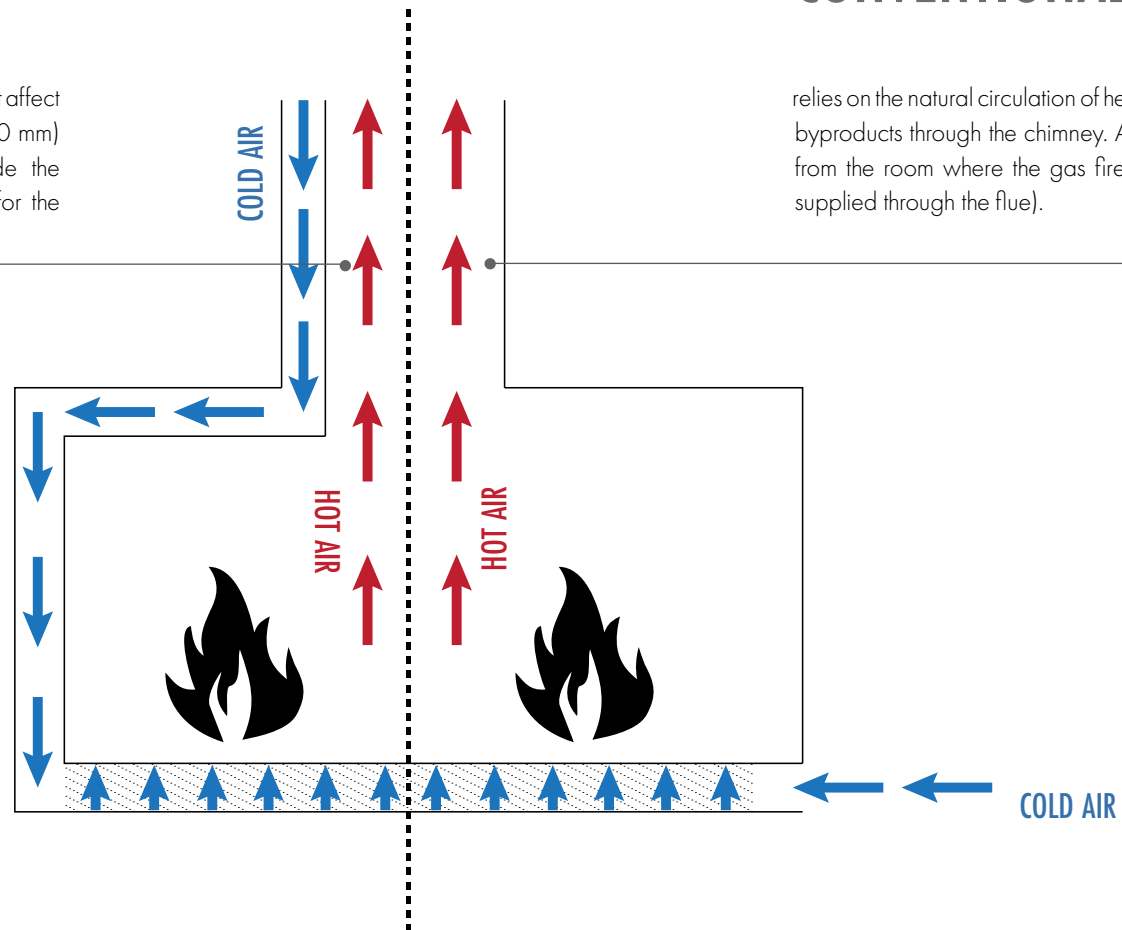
r affect
0 mm)
de the
for the

COLD AIR

HOT AIR

HOT AIR

relies on the natural circulation of he
byproducts through the chimney. A
from the room where the gas fire
supplied through the flue).

COLD AIR